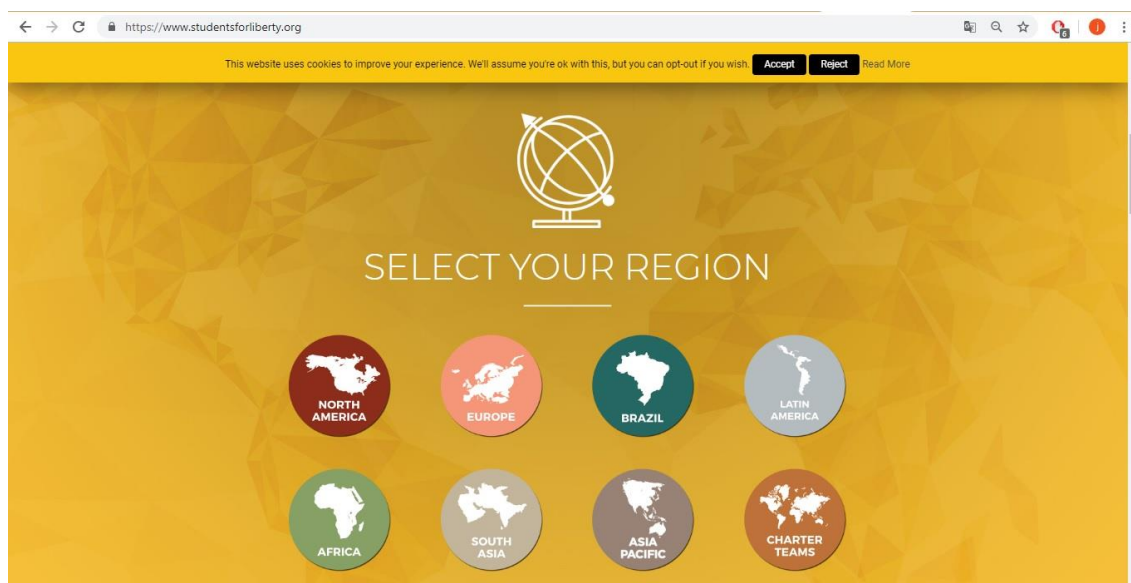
https://www.studentsforliberty.org

This website uses cookies to improve your experience. We'll assume you're ok with this, but you can opt-out if you wish. Accept Reject Read More

SELECT YOUR REGION

NORTH AMERICA

EUROPE

BRAZIL

LATIN AMERICA

AFRICA

SOUTH ASIA

ASIA PACIFIC

CHARTER TEAMS